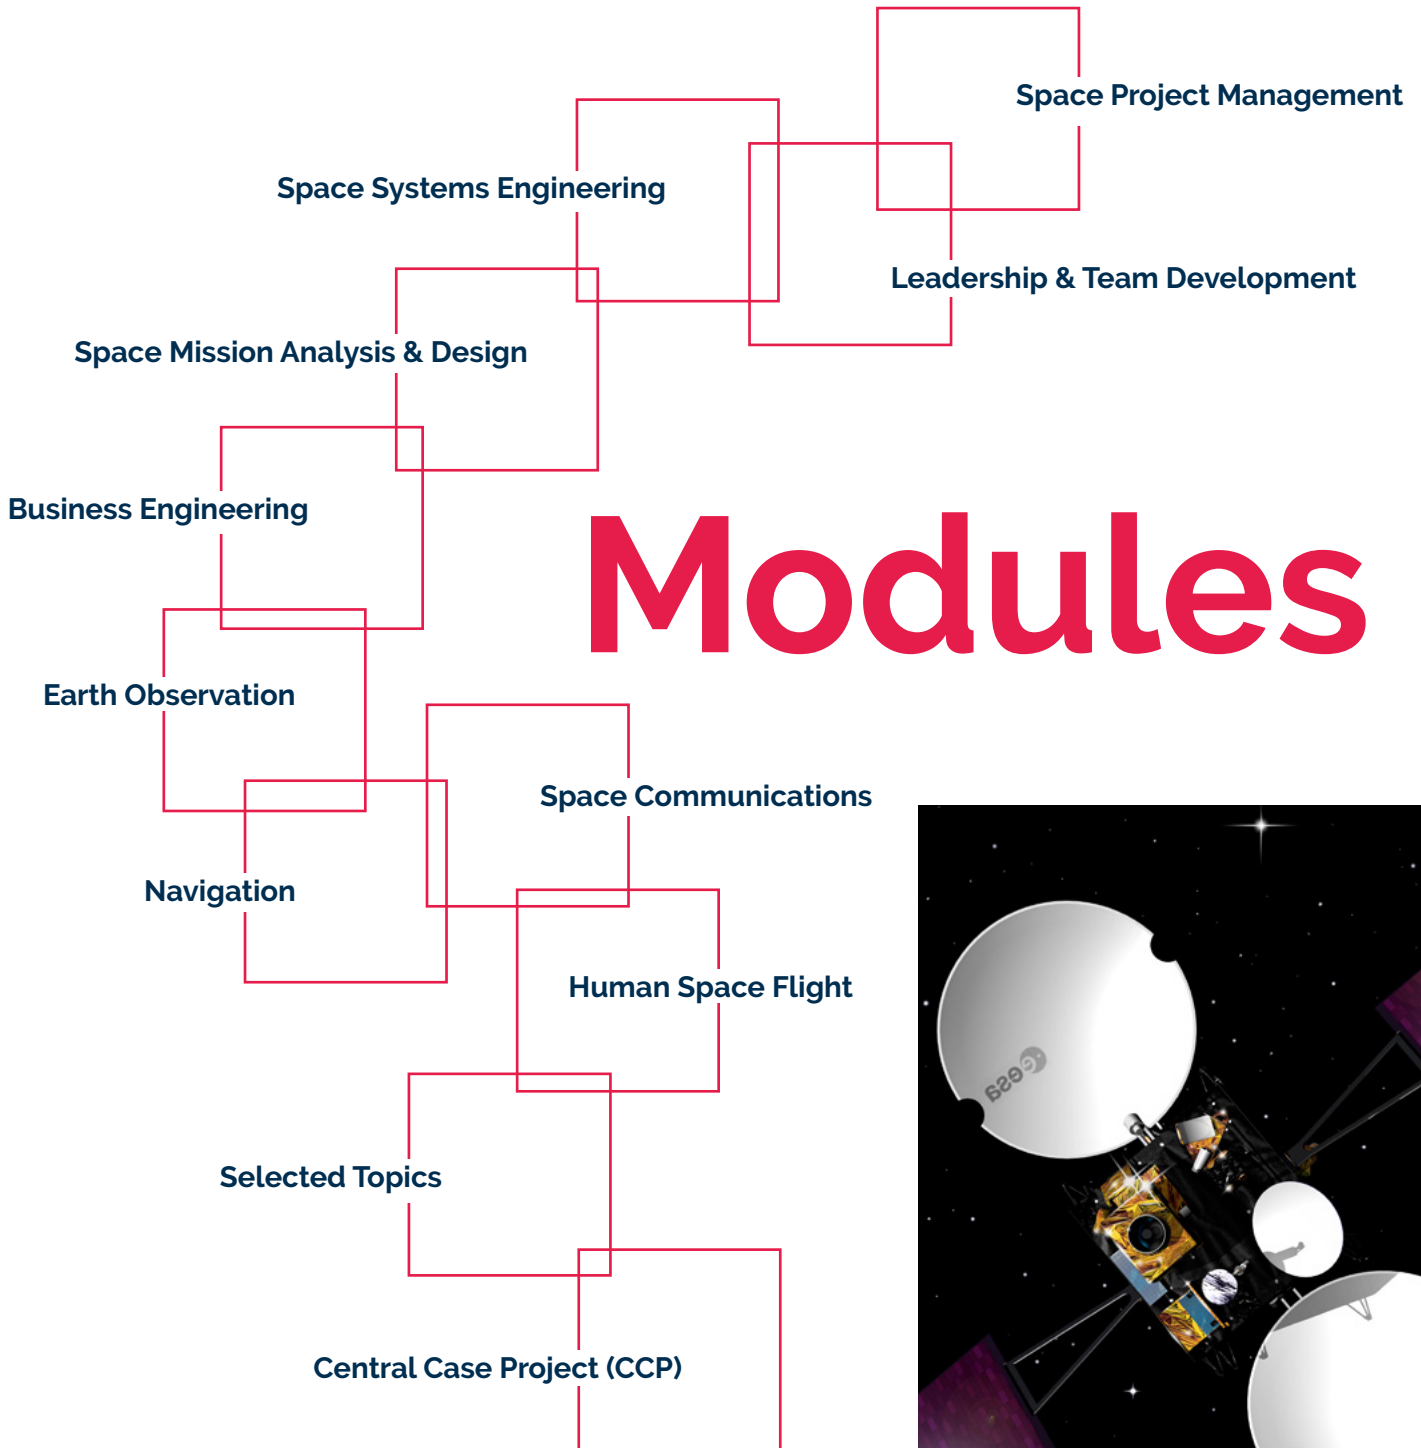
Space Project Management

Space Systems Engineering

Leadership & Team Development

Space Mission Analysis & Design

Business Engineering

Modules

Earth Observation

Space Communications

Navigation

Human Space Flight

Selected Topics

Central Case Project (CCP)

esa